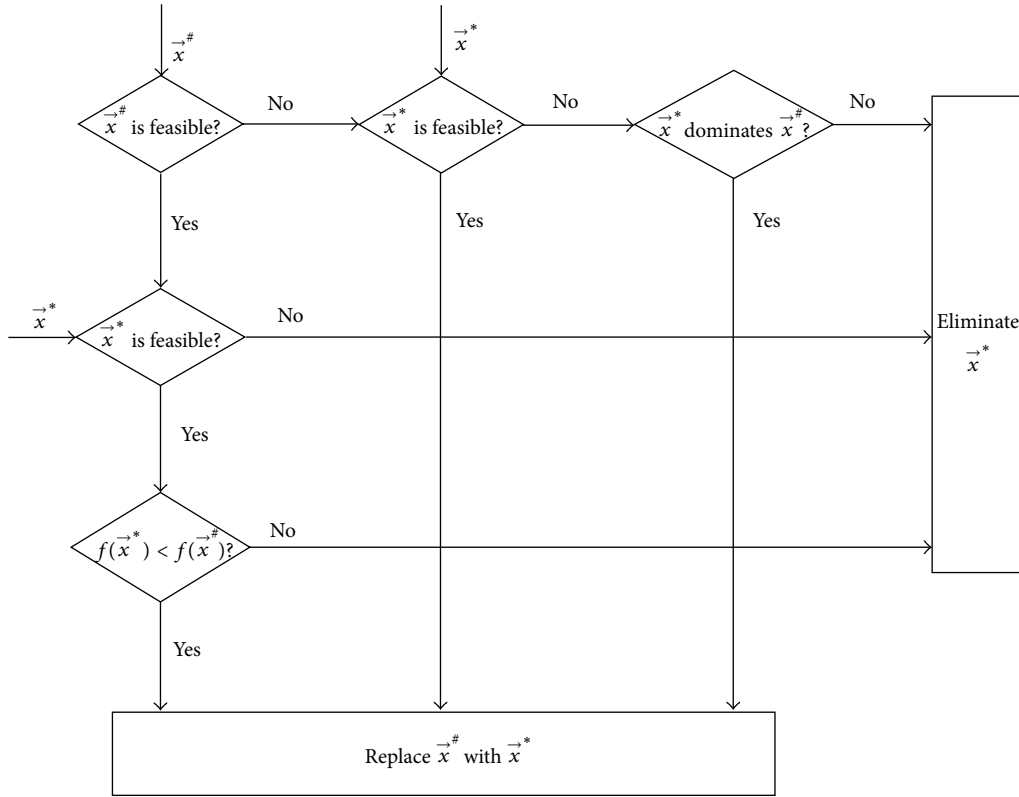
$\vec{x}^{\#}$

$\vec{x}^{*}$

$\vec{x}^{\#}$ is feasible?

No

$\vec{x}^{*}$ is feasible?

No

$\vec{x}^{*}$ dominates $\vec{x}^{\#}$?

No

Yes

Yes

Yes

$\vec{x}^{*}$

$\vec{x}^{*}$ is feasible?

No

Eliminate $\vec{x}^{*}$

Yes

$f(\vec{x}^{*}) < f(\vec{x}^{\#})$?

No

Yes

Replace $\vec{x}^{\#}$ with $\vec{x}^{*}$